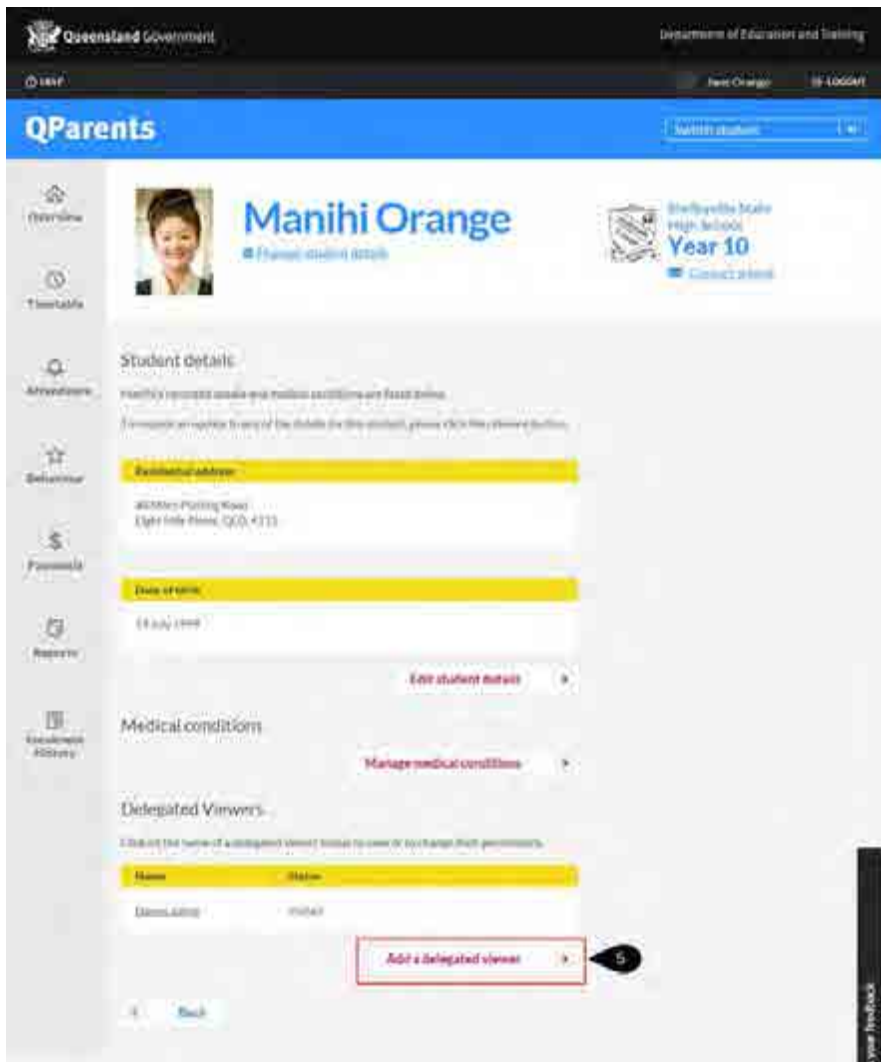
Queensland Government

Department of Education and Training

HELP

Jane Orange

LOGOUT

QParents

Switch student

Overview

Timetable

Attendance

Behaviour

Payments

Reports

Enrolment History

Manihi Orange

Change student details

Shelbyville State High School

Year 10

Contact school

Student details

Manihi's recorded details and medical conditions are listed below.

To request an update to any of the details for this student, please click the relevant button.

Residential address

40 Miro Pushing Road Eight Mile Plains, QLD, 4113

Date of birth

14 July 1999

Edit student details

Medical conditions

Manage medical conditions

Delegated Viewers

Click on the name of a delegated viewer below to view or to change their permissions.

| Name | Status |
|---|---|
| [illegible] | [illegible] |

Add a delegated viewer

5

Back

Give feedback